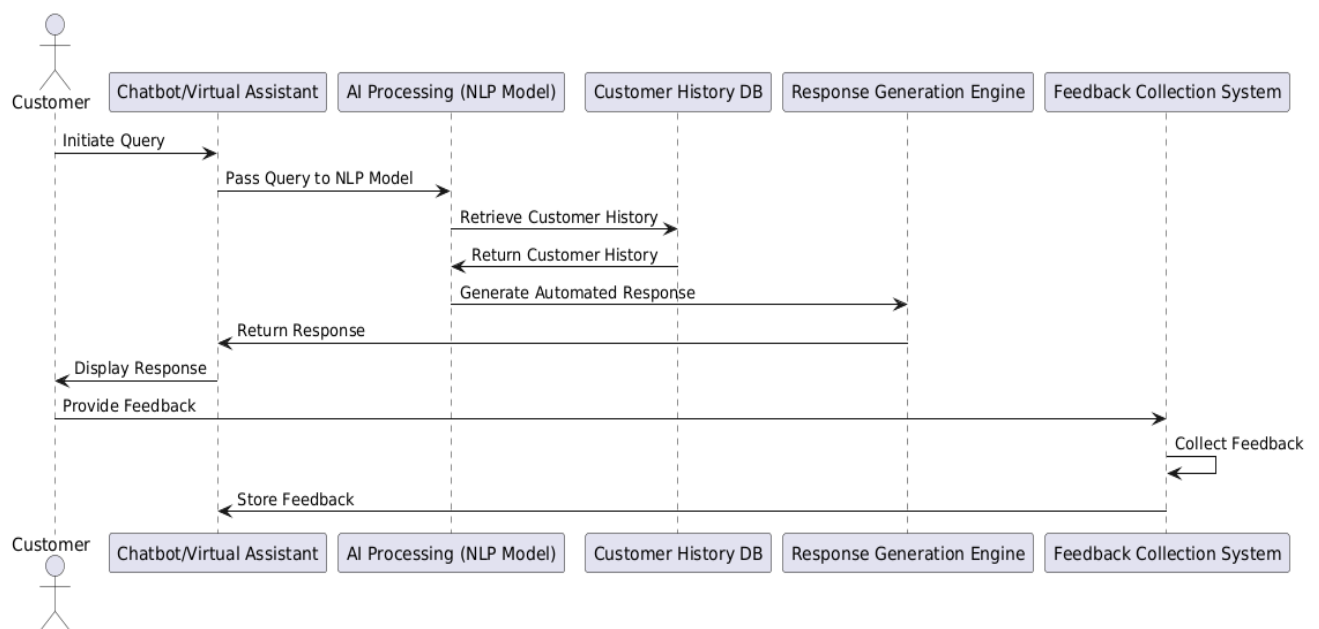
Customer
Chatbot/Virtual Assistant
AI Processing (NLP Model)
Customer History DB
Response Generation Engine
Feedback Collection System

Initiate Query
Pass Query to NLP Model
Retrieve Customer History
Return Customer History
Generate Automated Response
Return Response
Display Response
Provide Feedback
Collect Feedback
Store Feedback

Customer
Chatbot/Virtual Assistant
AI Processing (NLP Model)
Customer History DB
Response Generation Engine
Feedback Collection System